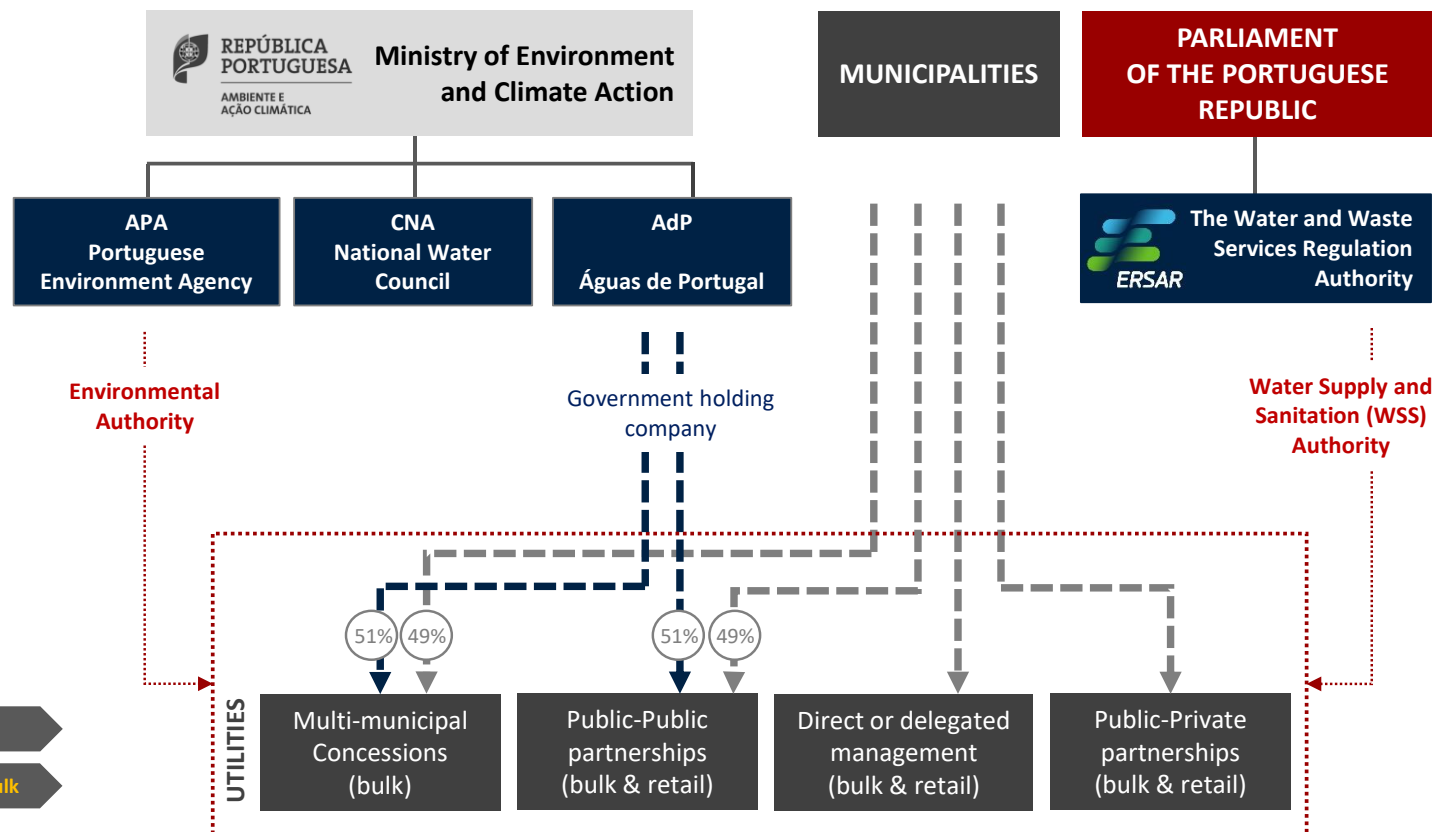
REPÚBLICA PORTUGUESA
AMBIENTE E AÇÃO CLIMÁTICA

Ministry of Environment and Climate Action

MUNICIPALITIES

PARLIAMENT OF THE PORTUGUESE REPUBLIC

APA
Portuguese Environment Agency

CNA
National Water Council

AdP
Águas de Portugal

ERSAR
The Water and Waste Services Regulation Authority

Environmental Authority

Government holding company

Water Supply and Sanitation (WSS) Authority

51%
49%
51%
49%

UTILITIES

Multi-municipal Concessions (bulk)

Public-Public partnerships (bulk & retail)

Direct or delegated management (bulk & retail)

Public-Private partnerships (bulk & retail)

lk